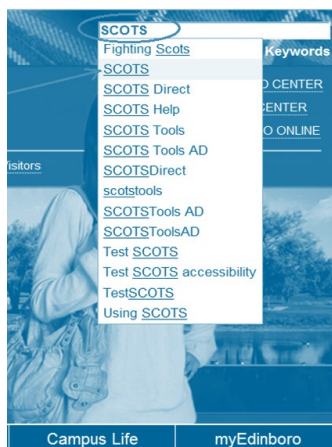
SCOTS

Fighting Scots
SCOTS
SCOTS Direct
SCOTS Help
SCOTS Tools
SCOTS Tools AD
SCOTSDirect
scotstools
SCOTSTools AD
SCOTSToolsAD
Test SCOTS
Test SCOTS accessibility
TestSCOTS
Using SCOTS

Keywords
D CENTER
CENTER
O ONLINE

Visitors

Campus Life
myEdinboro